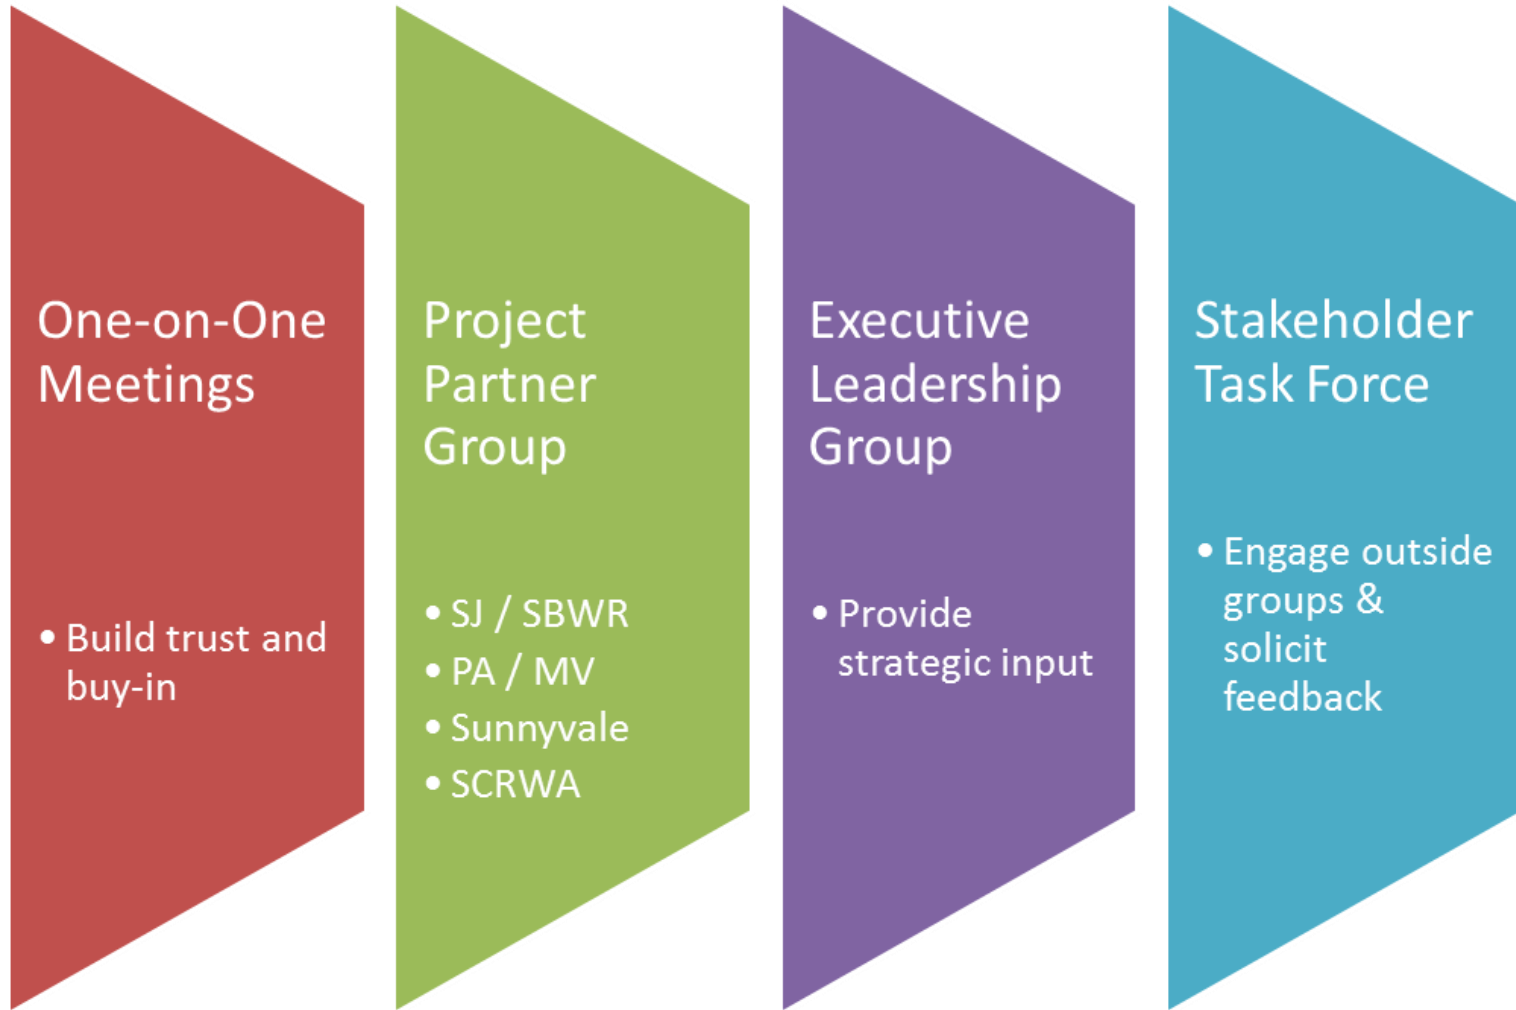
One-on-One Meetings

• Build trust and buy-in

Project Partner Group

• SJ / SBWR
• PA / MV
• Sunnyvale
• SCRWA

Executive Leadership Group

• Provide strategic input

Stakeholder Task Force

• Engage outside groups & solicit feedback